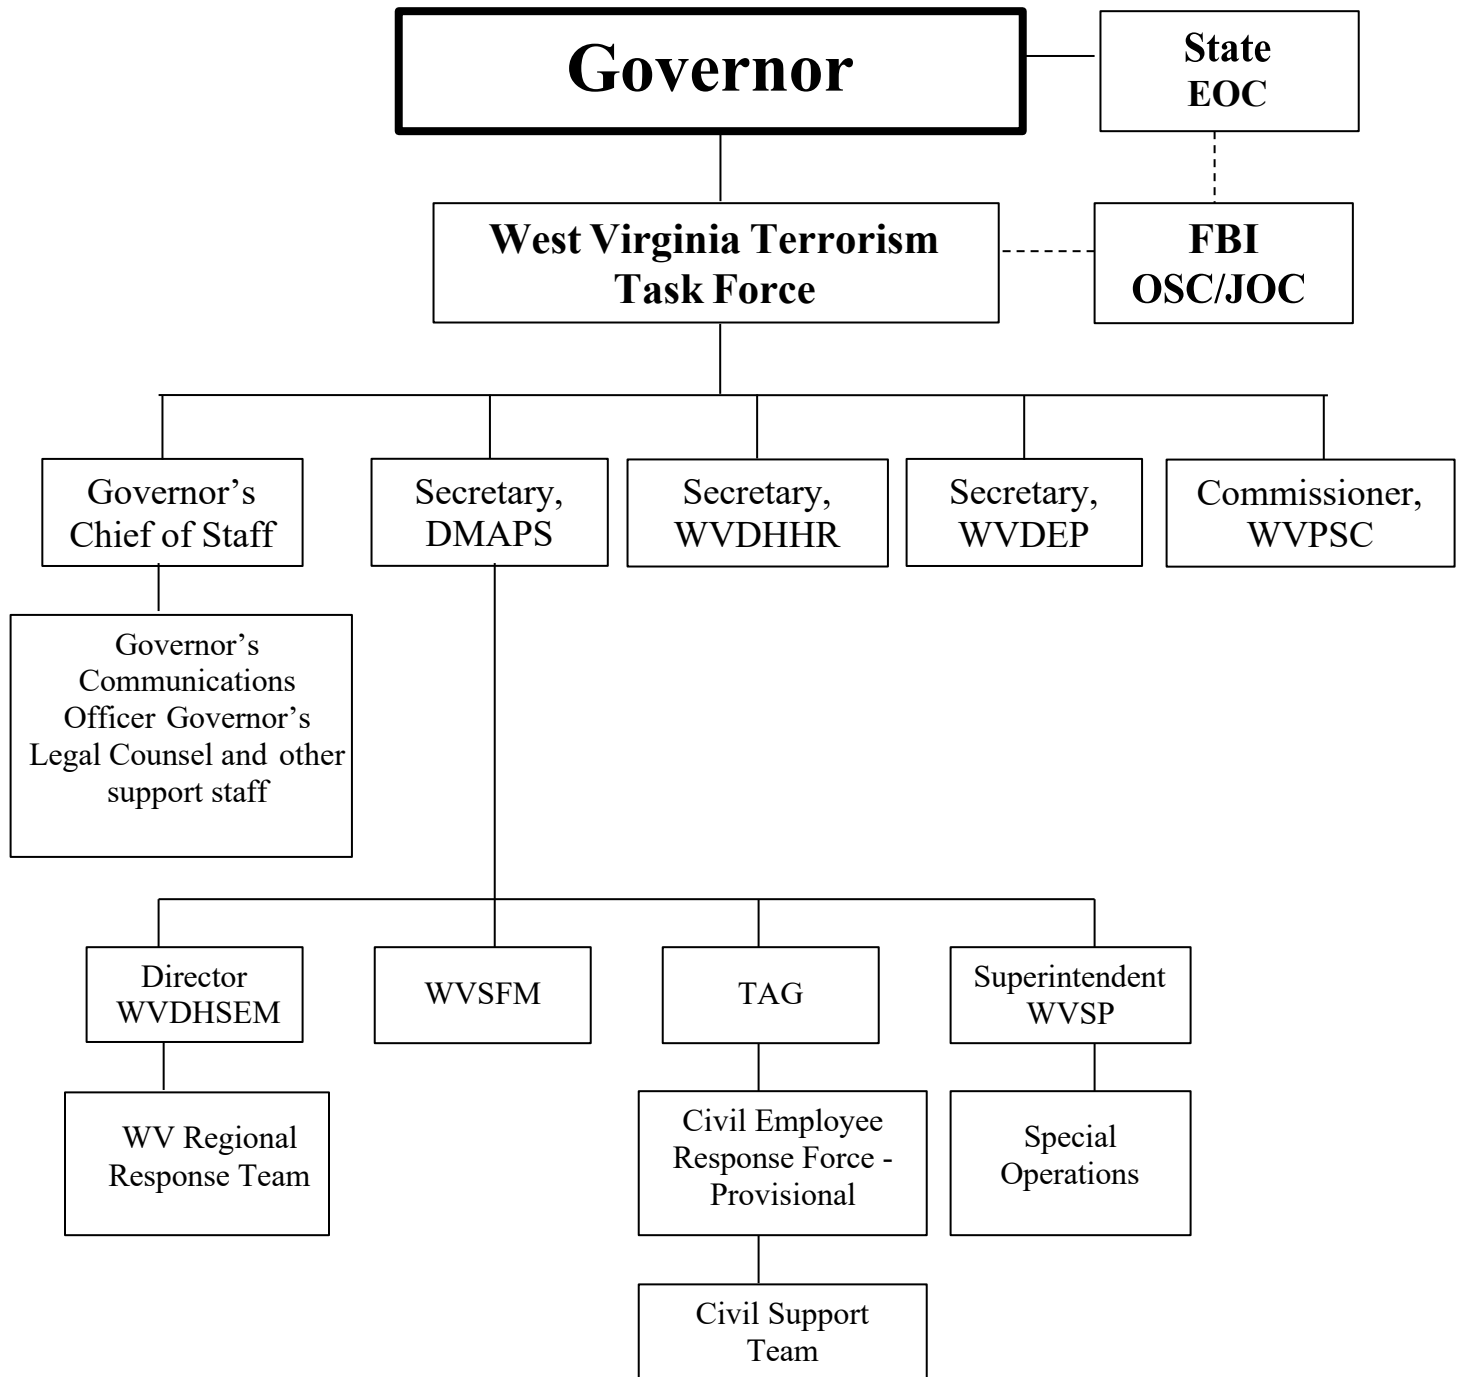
Governor

State EOC

West Virginia Terrorism Task Force

FBI OSC/JOC

Governor's Chief of Staff

Secretary, DMAPS

Secretary, WVDHHR

Secretary, WVDEP

Commissioner, WVPSC

Governor's Communications Officer Governor's Legal Counsel and other support staff

Director WVDHSEM

WVSFM

TAG

Superintendent WVSP

WV Regional Response Team

Civil Employee Response Force - Provisional

Special Operations

Civil Support Team